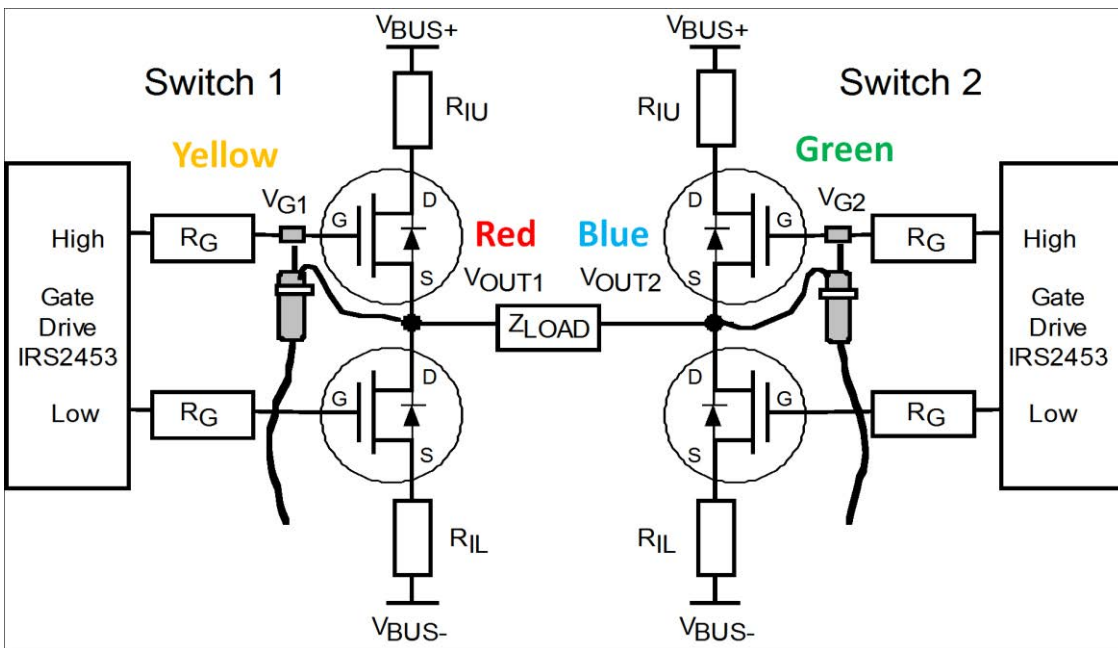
$V_{BUS+}$

$V_{BUS+}$

Switch 1

$R_{IU}$

$R_{IU}$

Switch 2

Yellow

Green

$V_{G1}$

D

G

Red

Blue

D

G

$V_{G2}$

High

$R_G$

$R_G$

High

S

$V_{OUT1}$

$V_{OUT2}$

S

Gate Drive IRS2453

$Z_{LOAD}$

Gate Drive IRS2453

D

D

Low

$R_G$

G

G

$R_G$

Low

S

S

$R_{IL}$

$R_{IL}$

$V_{BUS-}$

$V_{BUS-}$